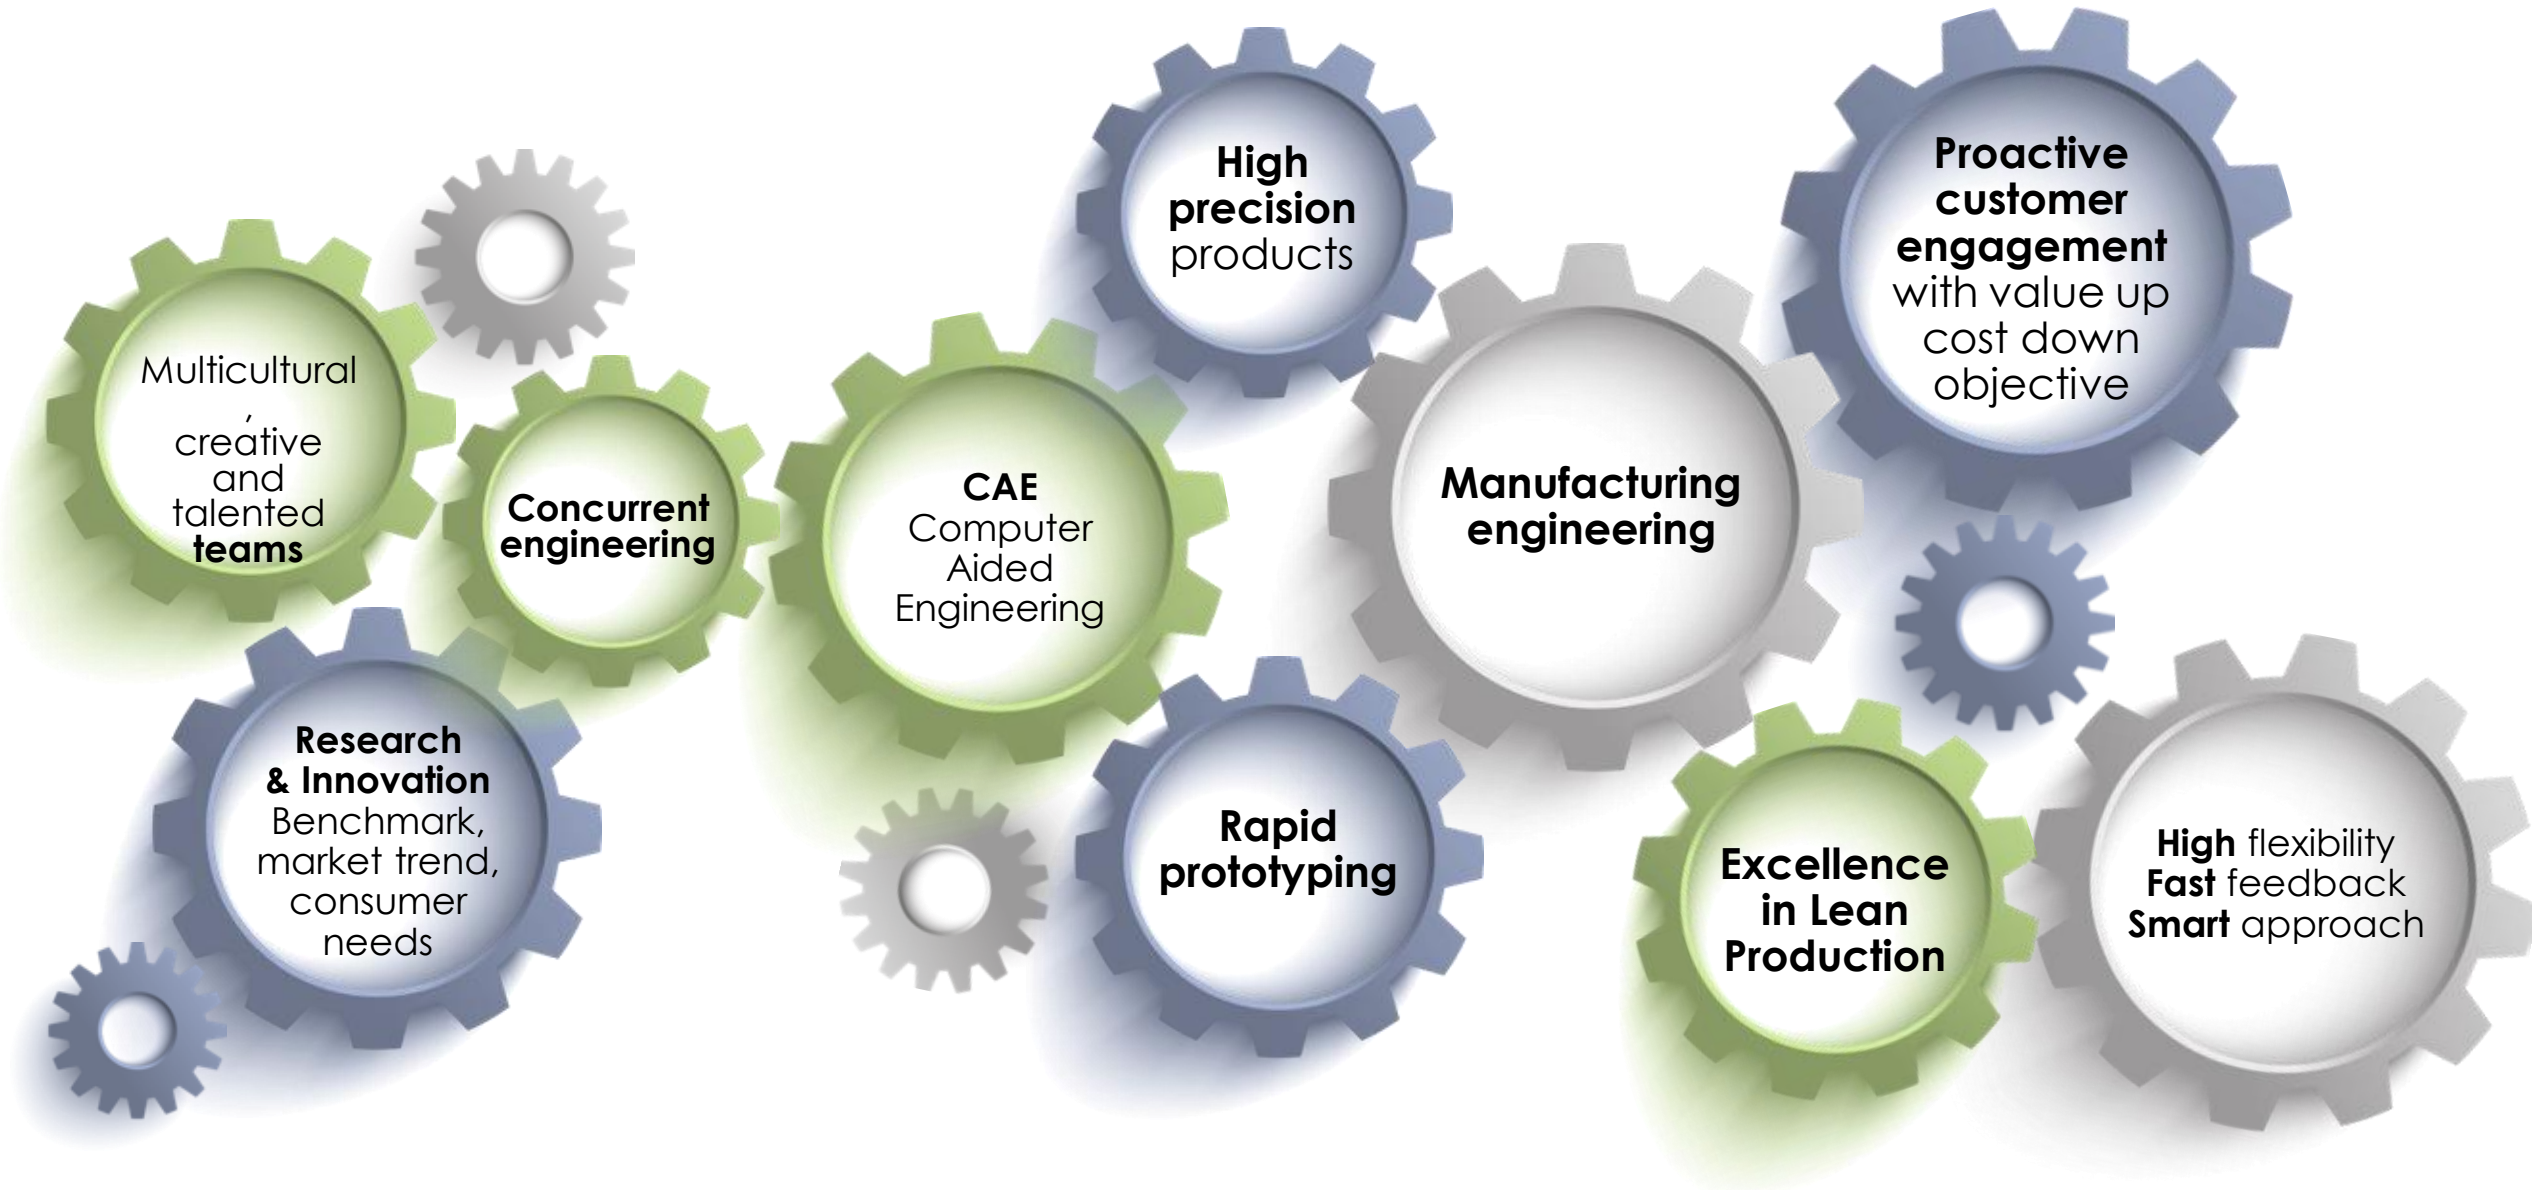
Multicultural
,
creative
and
talented
teams

Concurrent engineering

CAE
Computer
Aided
Engineering

High precision products

Manufacturing engineering

Proactive customer engagement with value up cost down objective

Research & Innovation
Benchmark, market trend, consumer needs

Rapid prototyping

Excellence in Lean Production

High flexibility
Fast feedback
Smart approach